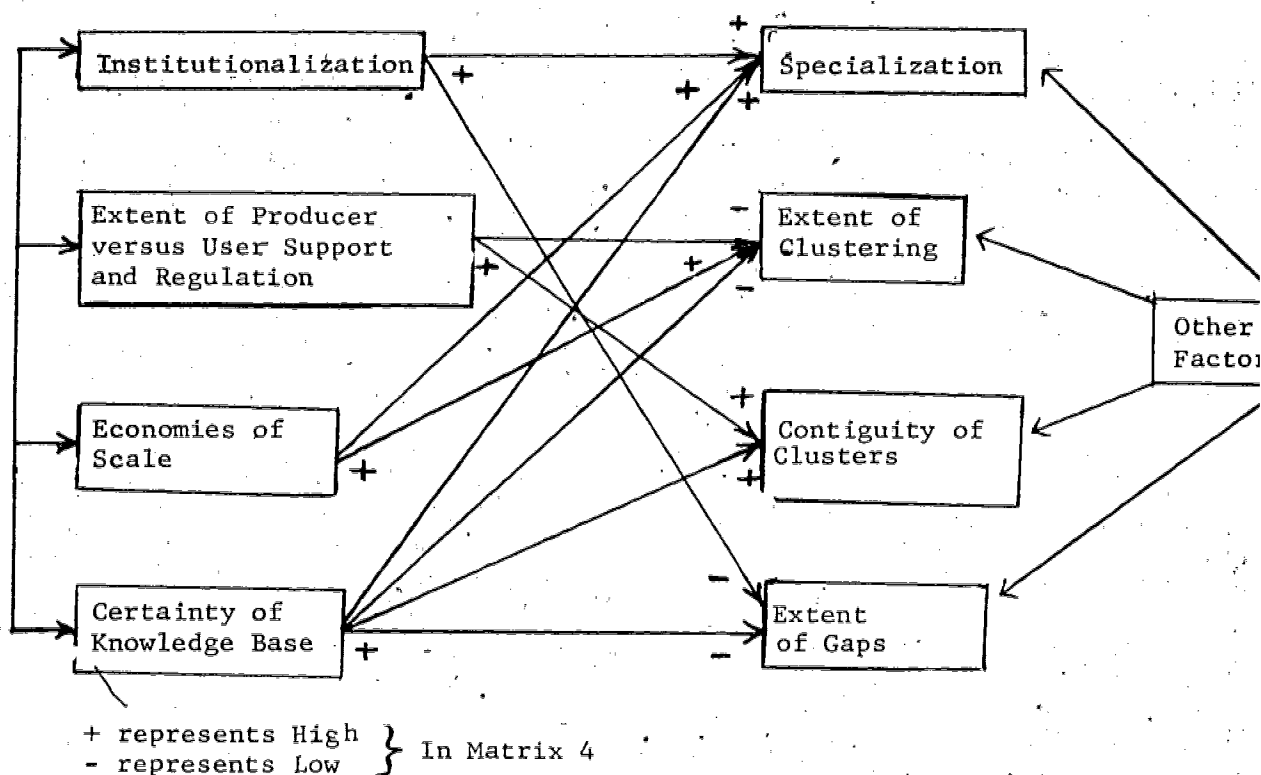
Institutionalization

Specialization

Extent of Producer versus User Support and Regulation

Extent of Clustering

Other Factor

Economies of Scale

Contiguity of Clusters

Certainty of Knowledge Base

Extent of Gaps

+ + + + - + - + + + + - + -

+ represents High
- represents Low } In Matrix 4